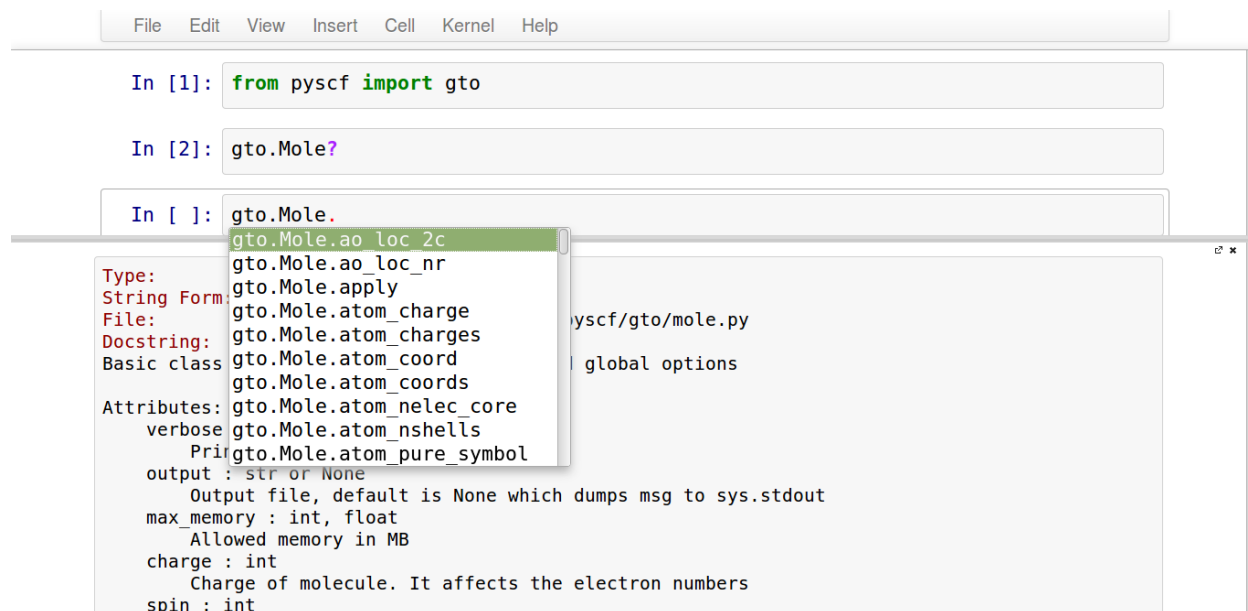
File Edit View Insert Cell Kernel Help

In [1]: from pyscf import gto

In [2]: gto.Mole?

In [ ]: gto.Mole.

gto.Mole.ao_loc_2c
gto.Mole.ao_loc_nr
gto.Mole.apply
gto.Mole.atom_charge
gto.Mole.atom_charges
gto.Mole.atom_coord
gto.Mole.atom_coords
gto.Mole.atom_nelec_core
gto.Mole.atom_nshells
gto.Mole.atom_pure_symbol

Type:
String Form:
File: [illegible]pyscf/gto/mole.py
Docstring:
Basic class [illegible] global options

Attributes:
    verbose
        Pri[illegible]
    output : str or None
        Output file, default is None which dumps msg to sys.stdout
    max_memory : int, float
        Allowed memory in MB
    charge : int
        Charge of molecule. It affects the electron numbers
    spin : int